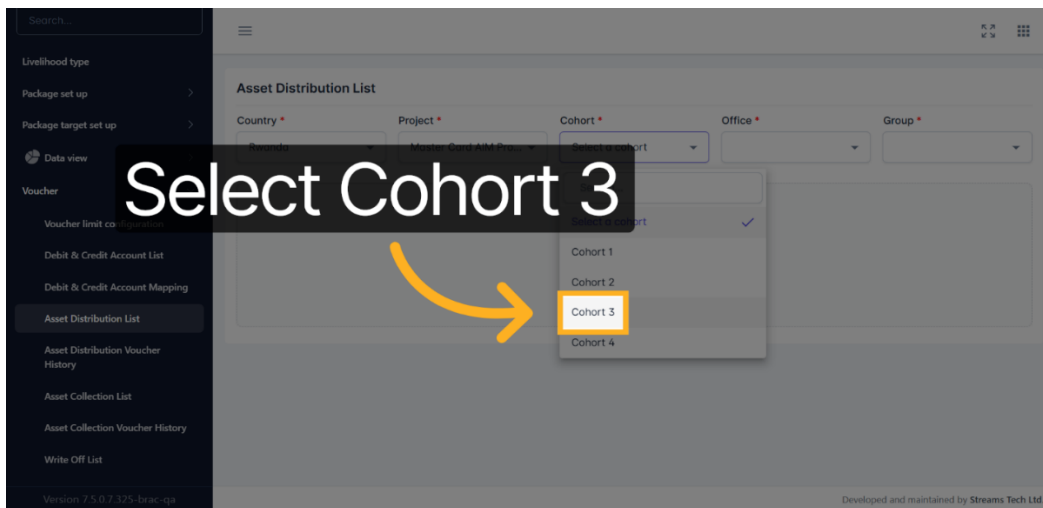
Search...

Livelihood type

Package set up

Package target set up

Data view

Voucher

Voucher limit configuration

Debit & Credit Account List

Debit & Credit Account Mapping

Asset Distribution List

Asset Distribution Voucher History

Asset Collection List

Asset Collection Voucher History

Write Off List

Version 7.5.0.7.325-brac-qa

Asset Distribution List

Country *

Rwanda

Project *

Master Card AIM Pro...

Cohort *

Select a cohort

Office *

Group *

Select Cohort 3

Select a cohort

Cohort 1

Cohort 2

Cohort 3

Cohort 4

Developed and maintained by Streams Tech Ltd.